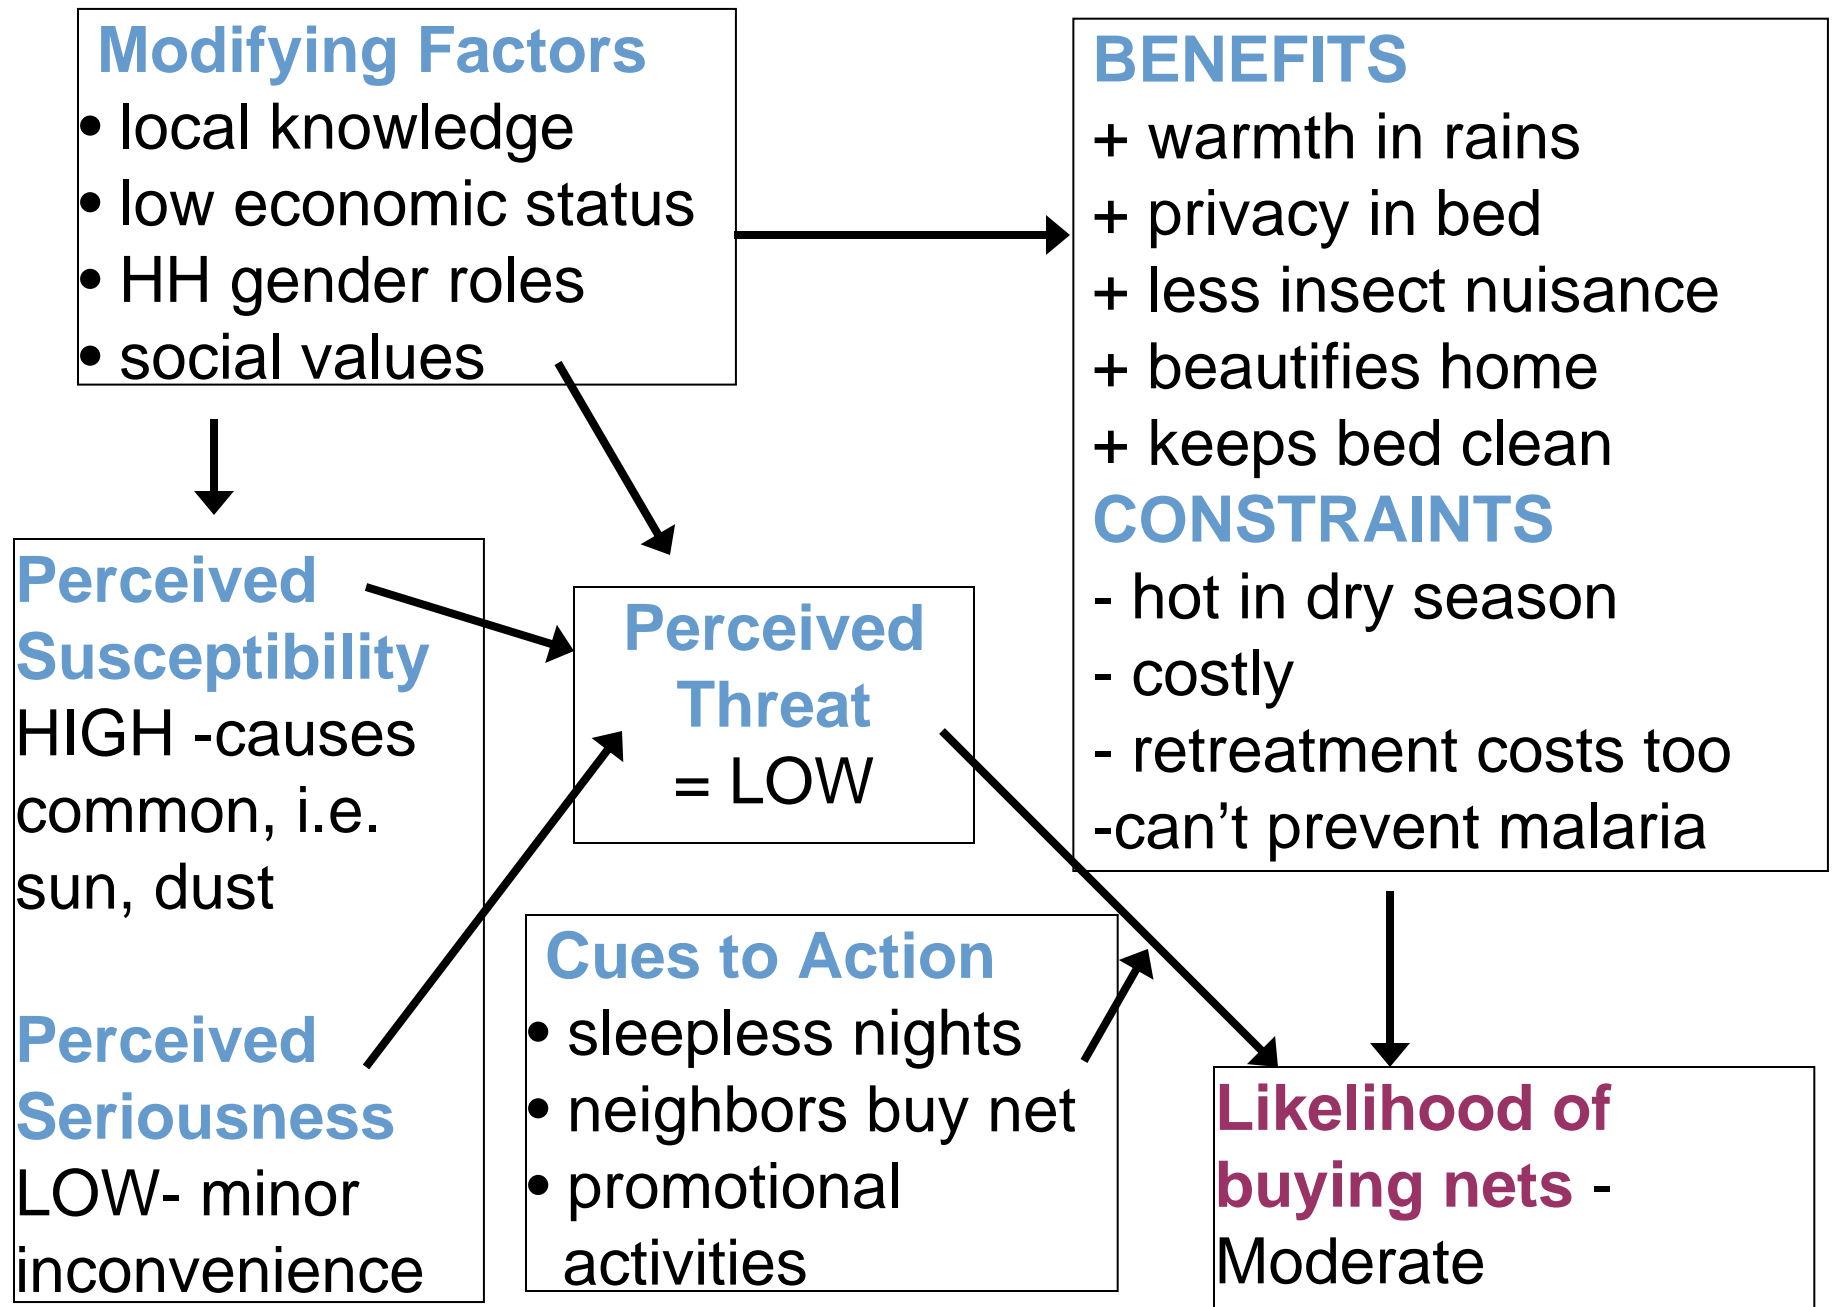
Modifying Factors
• local knowledge
• low economic status
• HH gender roles
• social values

BENEFITS
+ warmth in rains
+ privacy in bed
+ less insect nuisance
+ beautifies home
+ keeps bed clean
CONSTRAINTS
- hot in dry season
- costly
- retreatment costs too
-can't prevent malaria

Perceived Susceptibility
HIGH -causes common, i.e. sun, dust

Perceived Seriousness
LOW- minor inconvenience

Perceived Threat
= LOW

Cues to Action
• sleepless nights
• neighbors buy net
• promotional activities

Likelihood of buying nets - Moderate